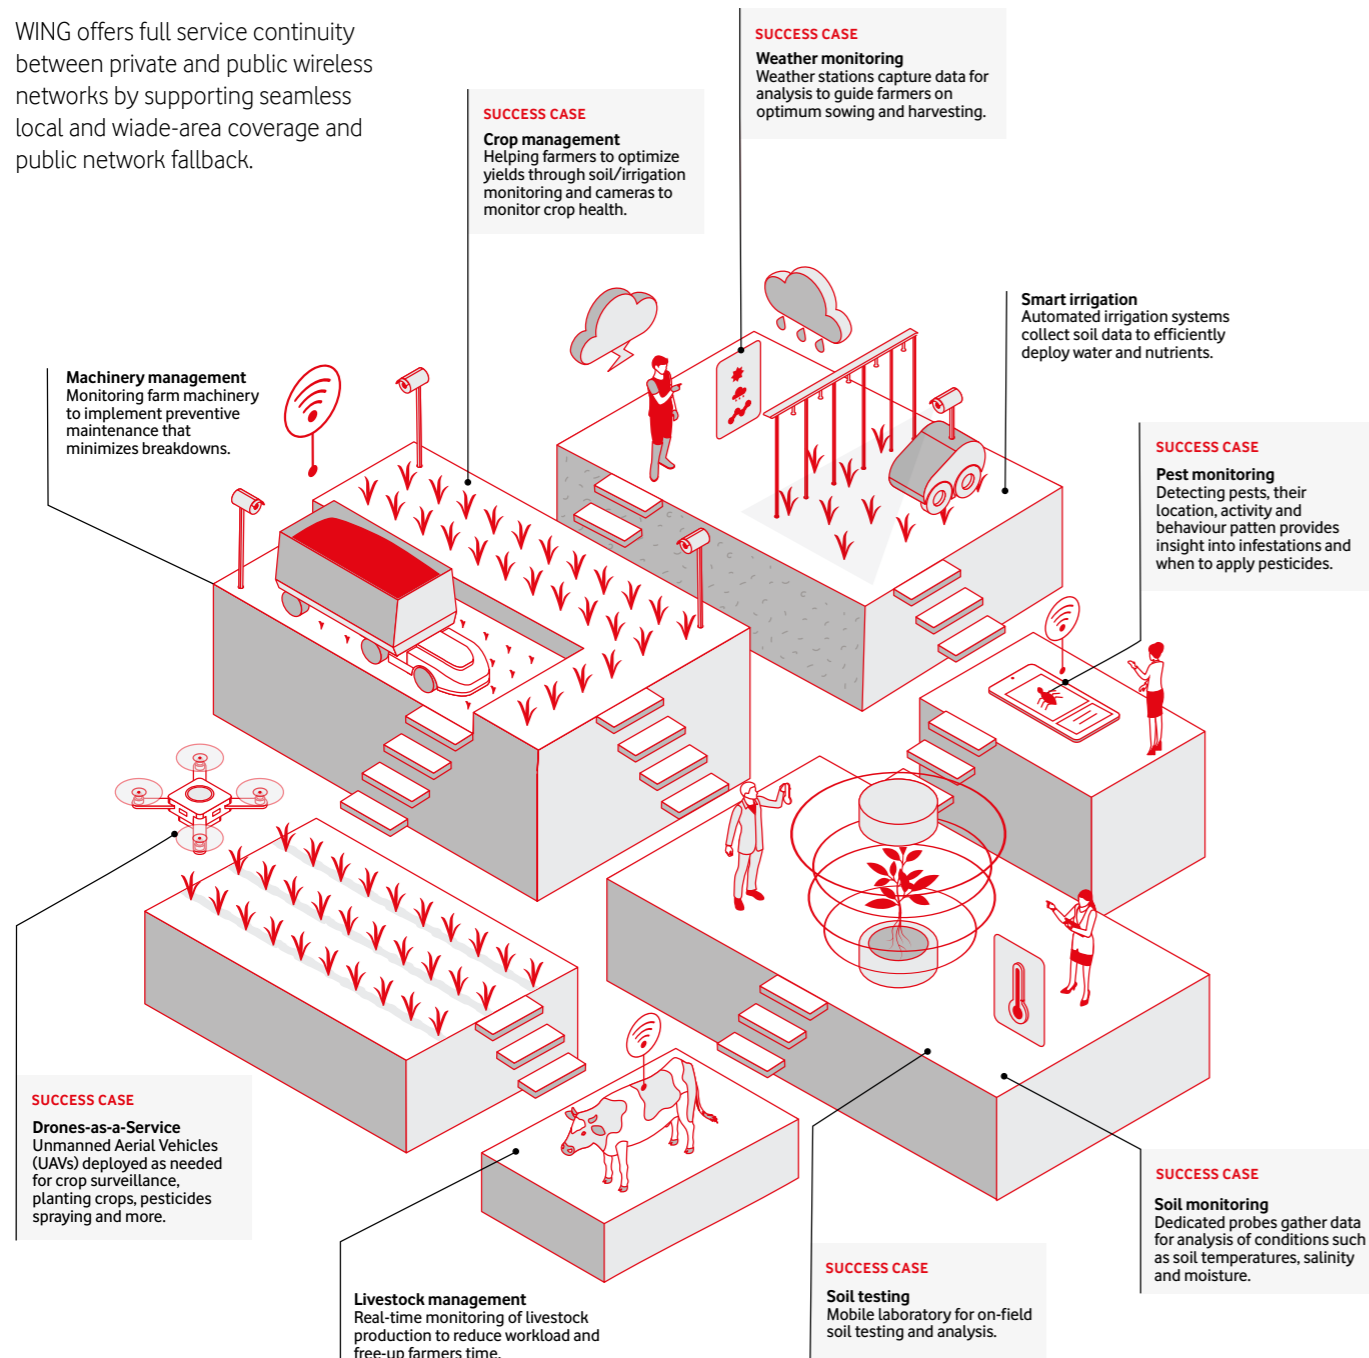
WING offers full service continuity between private and public wireless networks by supporting seamless local and wiade-area coverage and public network fallback.

SUCCESS CASE
Crop management
Helping farmers to optimize yields through soil/irrigation monitoring and cameras to monitor crop health.

SUCCESS CASE
Weather monitoring
Weather stations capture data for analysis to guide farmers on optimum sowing and harvesting.

Smart irrigation
Automated irrigation systems collect soil data to efficiently deploy water and nutrients.

Machinery management
Monitoring farm machinery to implement preventive maintenance that minimizes breakdowns.

SUCCESS CASE
Pest monitoring
Detecting pests, their location, activity and behaviour patten provides insight into infestations and when to apply pesticides.

SUCCESS CASE
Drones-as-a-Service
Unmanned Aerial Vehicles (UAVs) deployed as needed for crop surveillance, planting crops, pesticides spraying and more.

SUCCESS CASE
Soil monitoring
Dedicated probes gather data for analysis of conditions such as soil temperatures, salinity and moisture.

Livestock management
Real-time monitoring of livestock production to reduce workload and free-up farmers time.

SUCCESS CASE
Soil testing
Mobile laboratory for on-field soil testing and analysis.